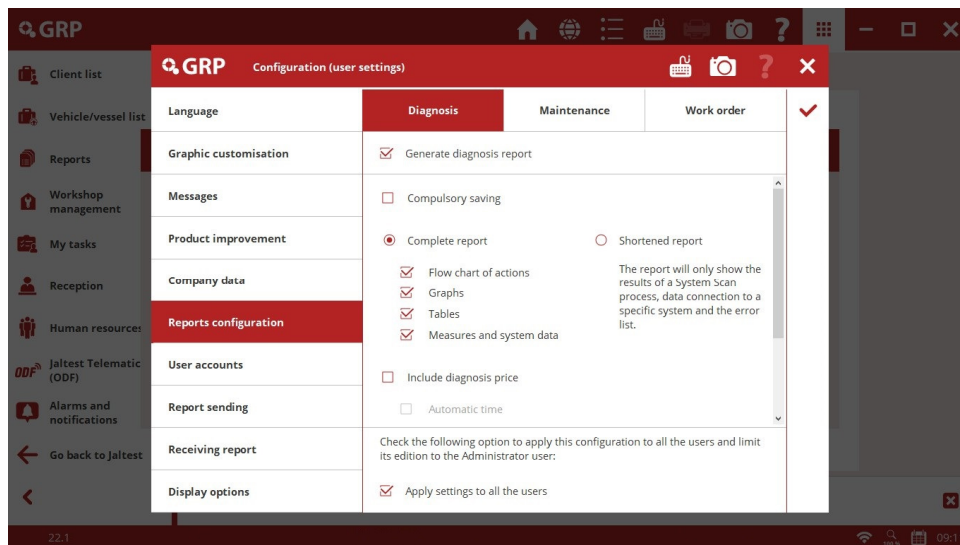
GRP

Client list
Vehicle/vessel list
Reports
Workshop management
My tasks
Reception
Human resources
ODF Jaltest Telematic (ODF)
Alarms and notifications
Go back to Jaltest

22.1

09:1

GRP Configuration (user settings)

Language
Graphic customisation
Messages
Product improvement
Company data
Reports configuration
User accounts
Report sending
Receiving report
Display options

| Diagnosis | Maintenance | Work order |
|---|---|---|

Generate diagnosis report

Compulsory saving

Complete report

Flow chart of actions
Graphs
Tables
Measures and system data

Shortened report

The report will only show the results of a System Scan process, data connection to a specific system and the error list.

Include diagnosis price

Automatic time

Check the following option to apply this configuration to all the users and limit its edition to the Administrator user:

Apply settings to all the users